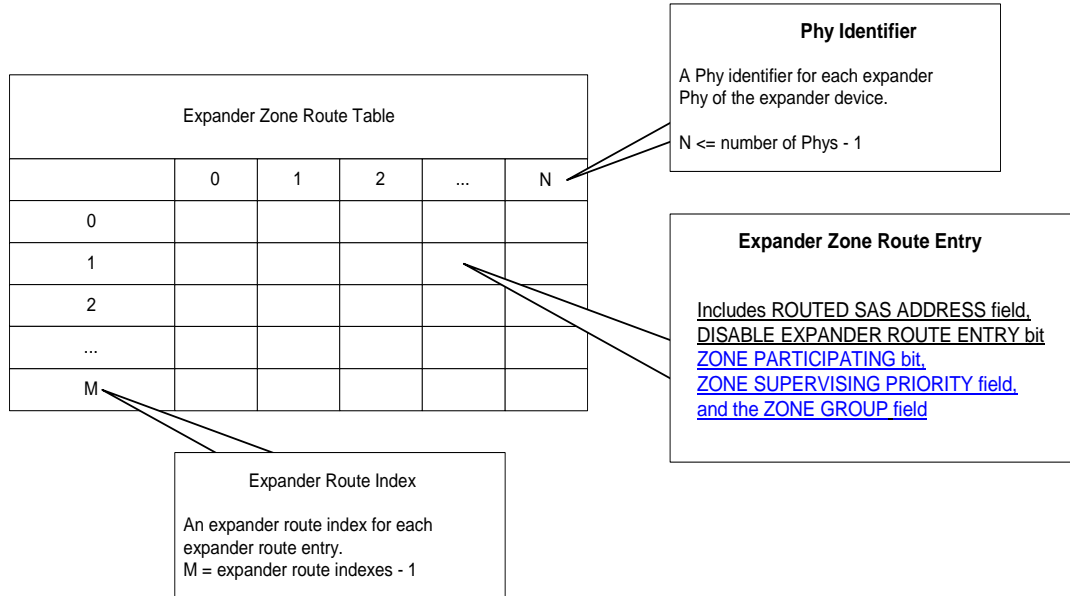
Phy Identifier

A Phy identifier for each expander Phy of the expander device.

N <= number of Phys - 1

Expander Zone Route Table

| | 0 | 1 | 2 | ... | N |
|---|---|---|---|---|---|
| 0 | | | | | |
| 1 | | | | | |
| 2 | | | | | |
| ... | | | | | |
| M | | | | | |

Expander Zone Route Entry

Includes ROUTED SAS ADDRESS field, DISABLE EXPANDER ROUTE ENTRY bit ZONE PARTICIPATING bit, ZONE SUPERVISING PRIORITY field, and the ZONE GROUP field

Expander Route Index

An expander route index for each expander route entry.
M = expander route indexes - 1